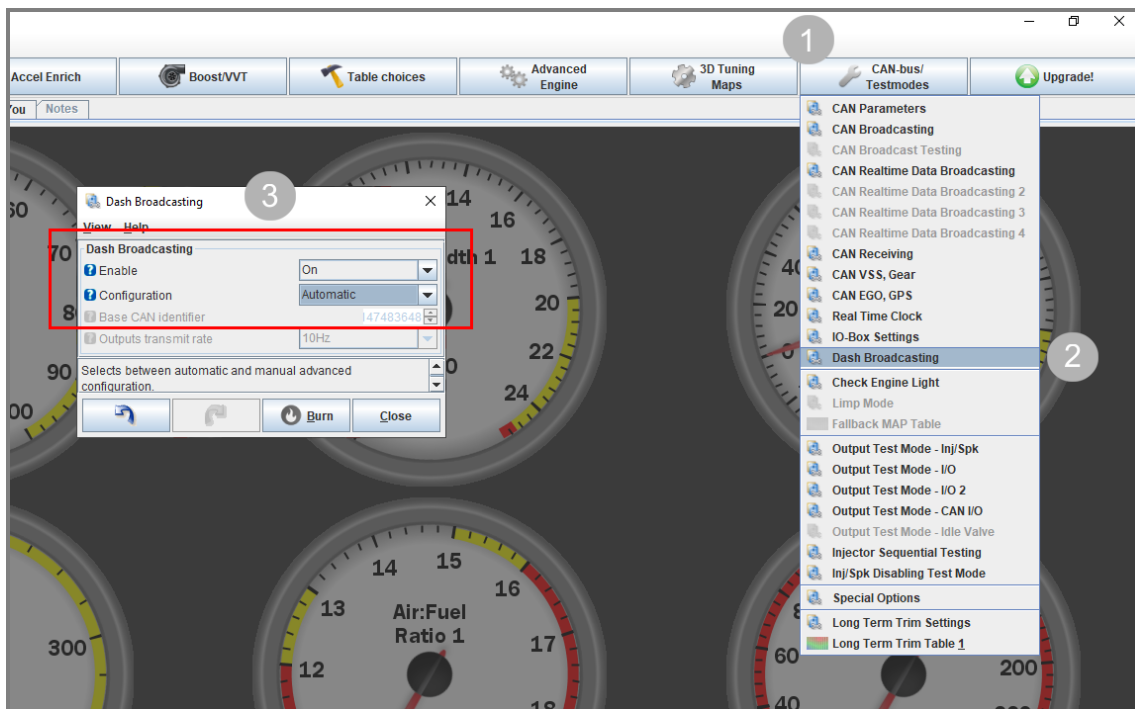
Accel Enrich
Boost/VVT
Table choices
Advanced Engine
3D Tuning Maps
CAN-bus/ Testmodes
Upgrade!

1

You
Notes

Dash Broadcasting
3
View Help
Dash Broadcasting
Enable On
Configuration Automatic
Base CAN identifier 147483648
Outputs transmit rate 10Hz
Selects between automatic and manual advanced configuration.
Burn
Close

CAN Parameters
CAN Broadcasting
CAN Broadcast Testing
CAN Realtime Data Broadcasting
CAN Realtime Data Broadcasting 2
CAN Realtime Data Broadcasting 3
CAN Realtime Data Broadcasting 4
CAN Receiving
CAN VSS, Gear
CAN EGO, GPS
Real Time Clock
IO-Box Settings
Dash Broadcasting
2
Check Engine Light
Limp Mode
Fallback MAP Table
Output Test Mode - Inj/Spk
Output Test Mode - I/O
Output Test Mode - I/O 2
Output Test Mode - CAN I/O
Output Test Mode - Idle Valve
Injector Sequential Testing
Inj/Spk Disabling Test Mode
Special Options
Long Term Trim Settings
Long Term Trim Table 1

60
70
90
00
14
16
dth 1
18
20
22
24
0
40
20
300
14
15
13
16
Air:Fuel Ratio 1
17
12
18
60
40
200